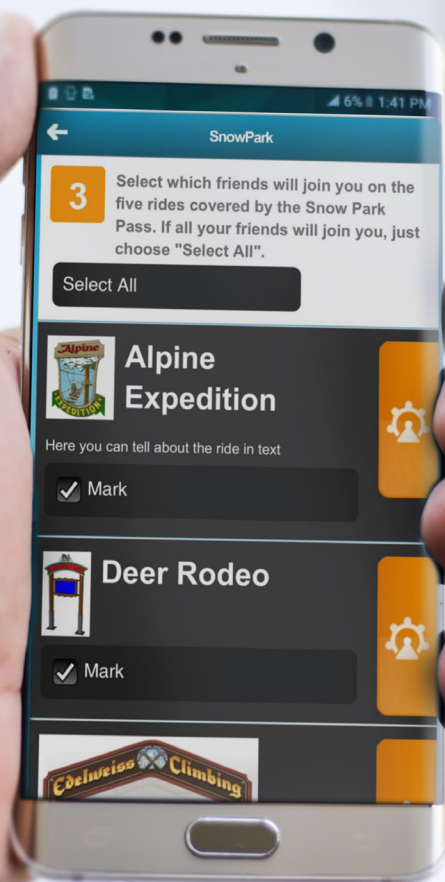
6% 1:41 PM

SnowPark

3 Select which friends will join you on the five rides covered by the Snow Park Pass. If all your friends will join you, just choose "Select All".

Select All

Alpine Expedition

Alpine Expedition

Here you can tell about the ride in text

Mark

Deer Rodeo

Mark

Edelweiss Climbing